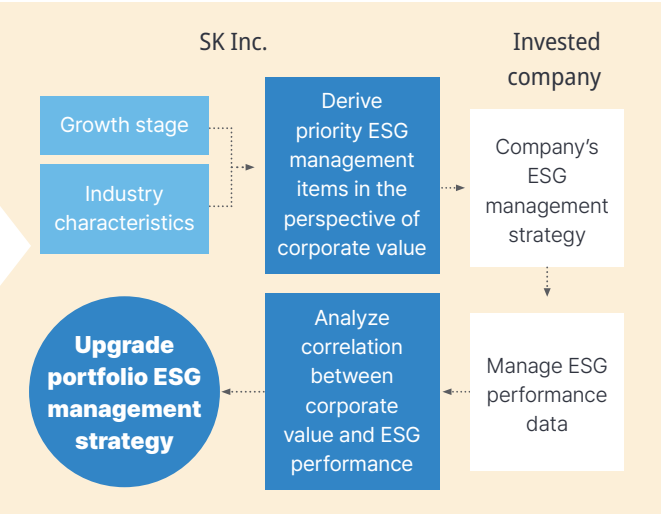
SK Inc.

Invested company

Growth stage

Industry characteristics

Derive priority ESG management items in the perspective of corporate value

Company’s ESG management strategy

Manage ESG performance data

Analyze correlation between corporate value and ESG performance

Upgrade portfolio ESG management strategy